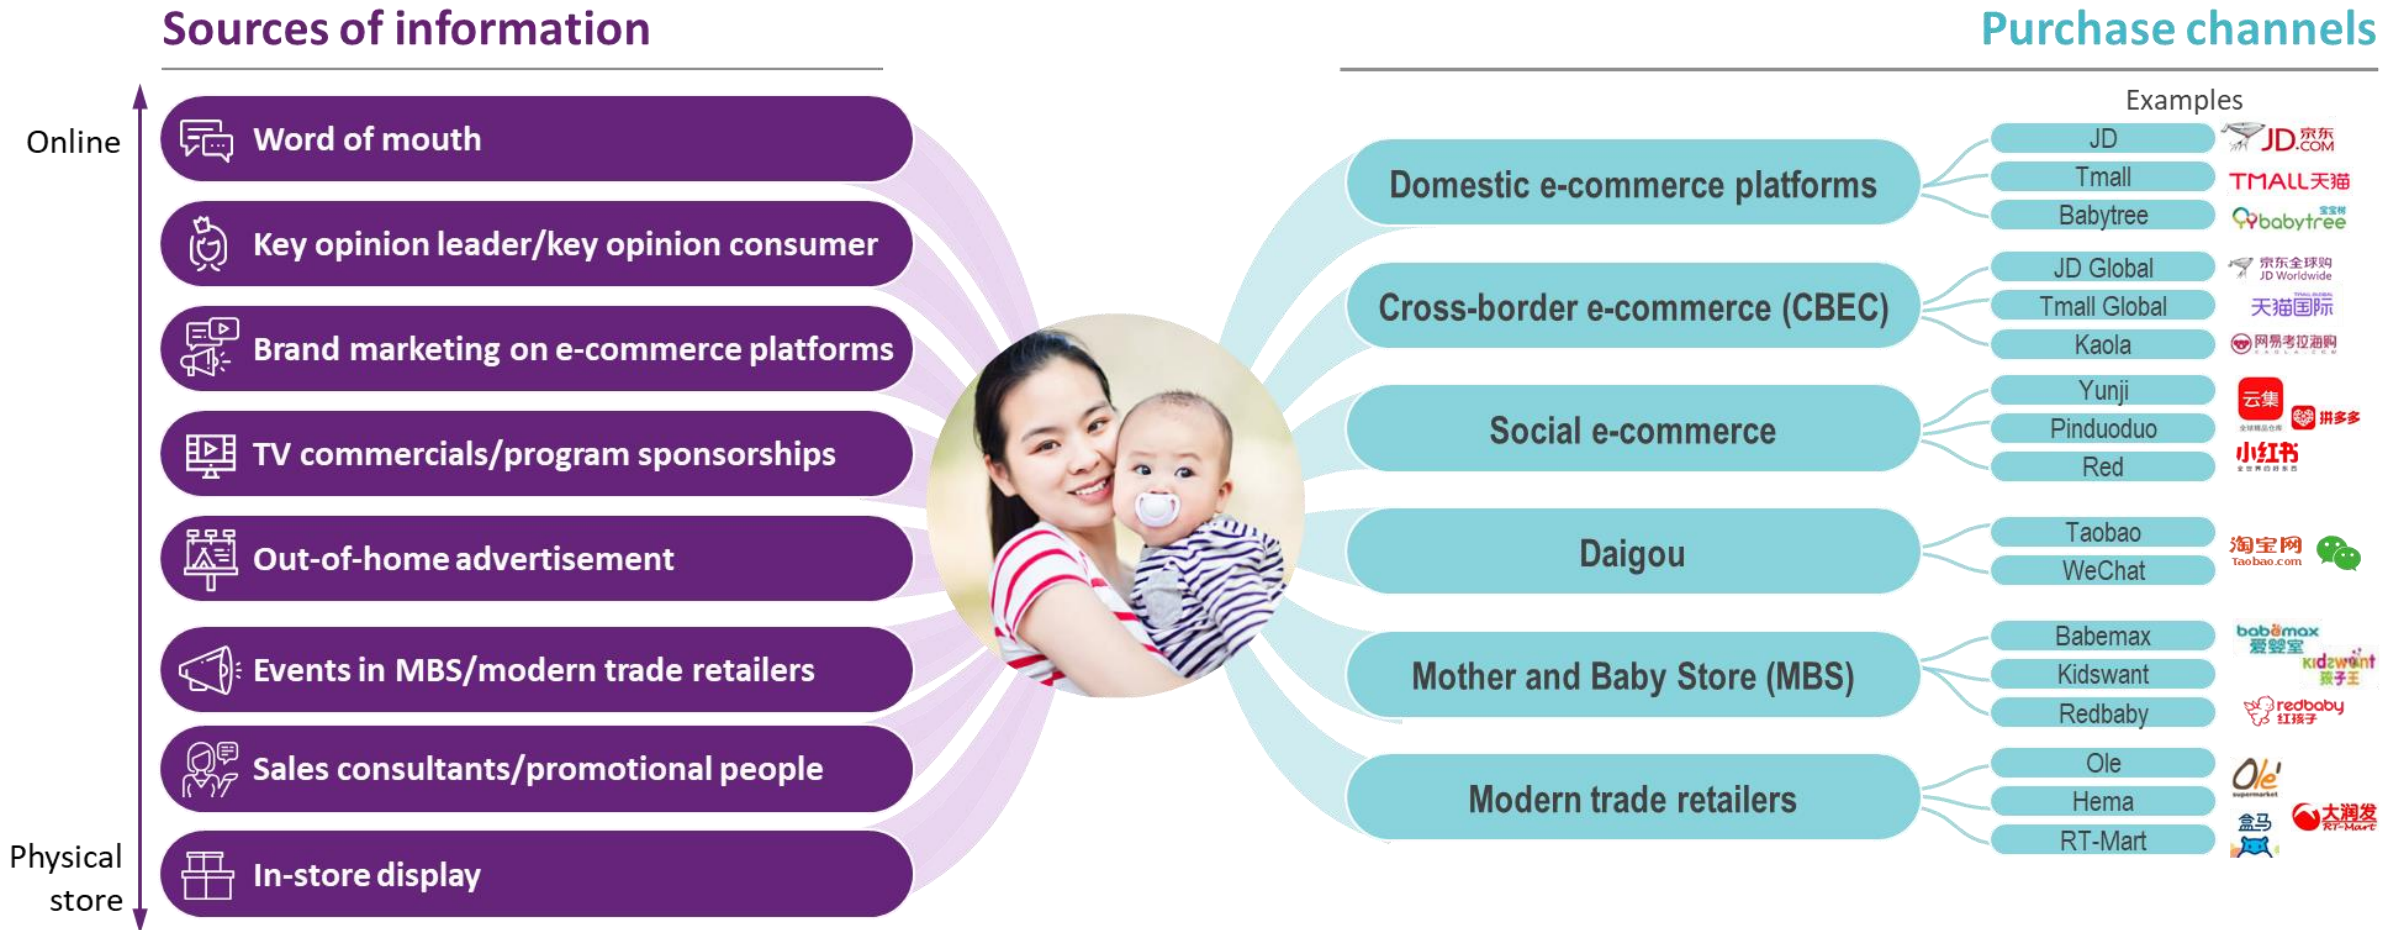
Sources of information

Purchase channels

Online

Physical store

Word of mouth

Key opinion leader/key opinion consumer

Brand marketing on e-commerce platforms

TV commercials/program sponsorships

Out-of-home advertisement

Events in MBS/modern trade retailers

Sales consultants/promotional people

In-store display

Examples

Domestic e-commerce platforms

JD

Tmall

Babytree

JD.COM 京东

TMALL天猫

babytree

Cross-border e-commerce (CBEC)

JD Global

Tmall Global

Kaola

京东全球购 JD Worldwide

天猫国际

网易考拉海购

Social e-commerce

Yunji

Pinduoduo

Red

云集

拼多多

小红书

Daigou

Taobao

WeChat

淘宝网 Taobao.com

Mother and Baby Store (MBS)

Babemax

Kidswant

Redbaby

babemax 爱婴室

kidswant 孩子王

redbaby 红孩子

Modern trade retailers

Ole

Hema

RT-Mart

Olé

盒马

大润发 RT-Mart